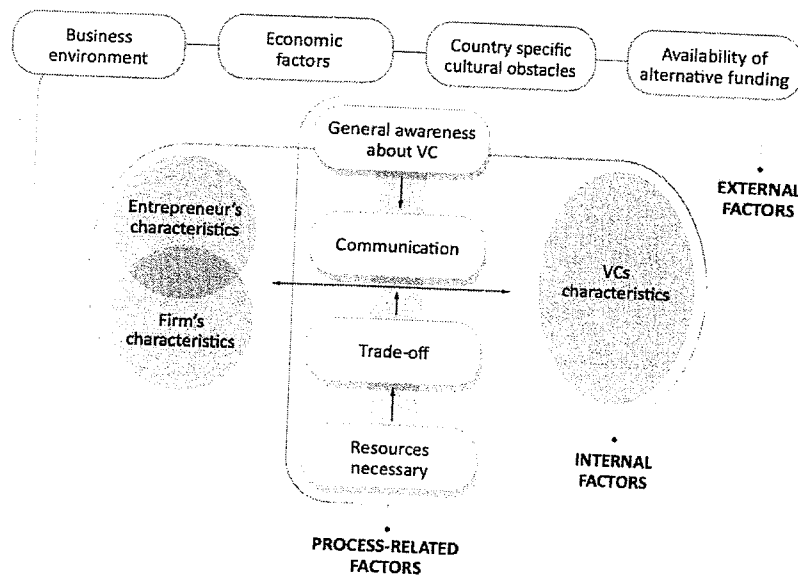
Business environment

Economic factors

Country specific cultural obstacles

Availability of alternative funding

General awareness about VC

EXTERNAL FACTORS

Entrepreneur's characteristics

Communication

VCs characteristics

Firm's characteristics

Trade-off

Resources necessary

INTERNAL FACTORS

PROCESS-RELATED FACTORS